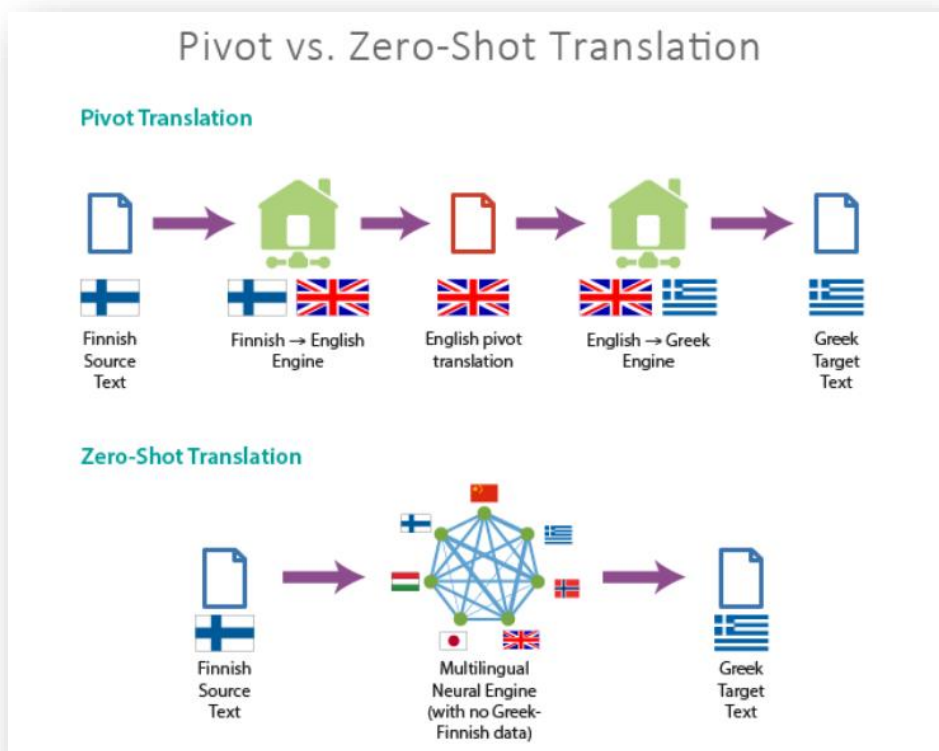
Pivot vs. Zero-Shot Translation

Pivot Translation

Finnish Source Text

Finnish → English Engine

English pivot translation

English → Greek Engine

Greek Target Text

Zero-Shot Translation

Finnish Source Text

Multilingual Neural Engine (with no Greek-Finnish data)

Greek Target Text